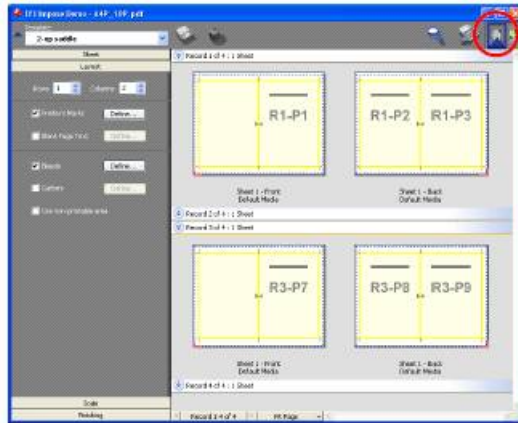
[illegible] Impose Demo - 4AP_10P.pdf
Template
2-up saddle
Sheet
Layout
Rows 1 Columns 2
Duplex Mode Define...
Blank Page Insert Define...
Bleeds Define...
Gutters Define...
Use non-printable area
Record 1 of 4 : 1 Sheet
R1-P1
R1-P2
R1-P3
Sheet 1 - Front
Default Media
Sheet 1 - Back
Default Media
Record 2 of 4 : 1 Sheet
Record 3 of 4 : 1 Sheet
R3-P7
R3-P8
R3-P9
Sheet 1 - Front
Default Media
Sheet 1 - Back
Default Media
Record 4 of 4 : 1 Sheet
Scale
Finishing
Record 1 of 4
Fit Page